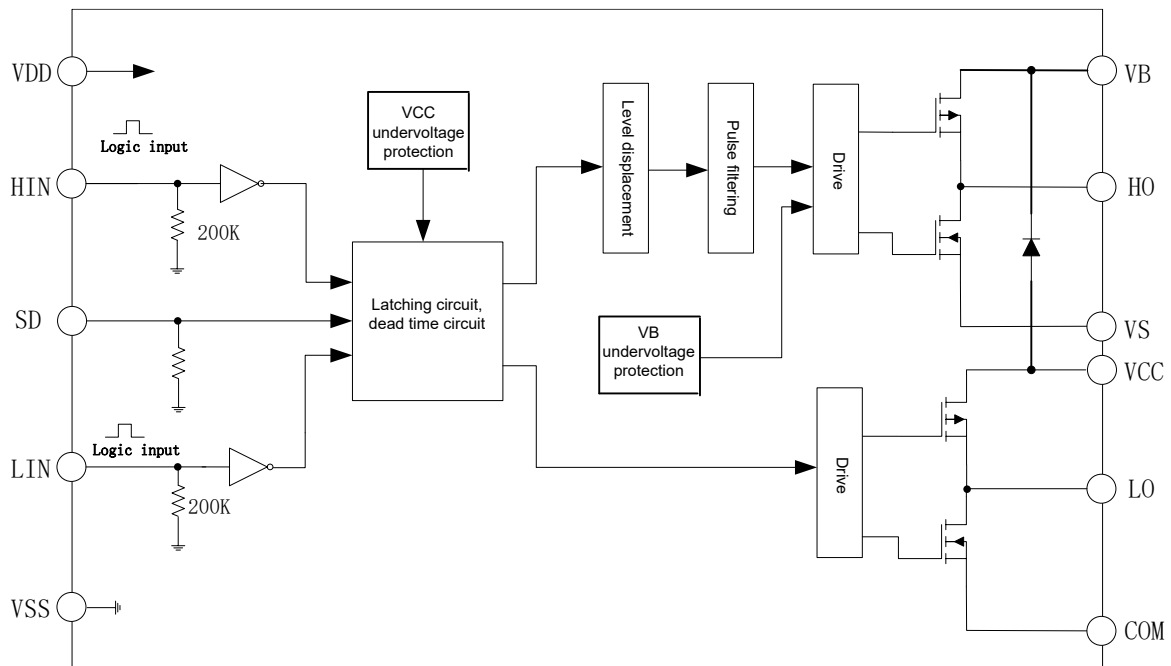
VDD

VCC undervoltage protection

Logic input

HIN

200K

SD

Latching circuit, dead time circuit

Logic input

LIN

200K

VSS

Level displacement

Pulse filtering

Drive

VB undervoltage protection

Drive

VB

HO

VS

VCC

LO

COM